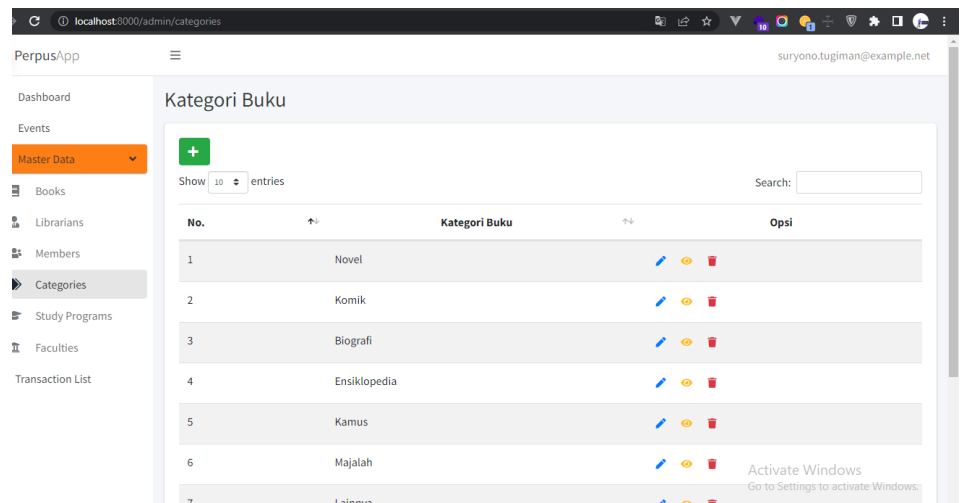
localhost:8000/admin/categories

PerpusApp

suryono.tugiman@example.net

Dashboard
Events
Master Data
Books
Librarians
Members
Categories
Study Programs
Faculties
Transaction List

Kategori Buku

+

Show 10 entries

Search:

| No. | Kategori Buku | Opsi |
|---|---|---|
| 1 | Novel | |
| 2 | Komik | |
| 3 | Biografi | |
| 4 | Ensiklopedia | |
| 5 | Kamus | |
| 6 | Majalah | |
| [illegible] | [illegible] | |

Activate Windows
Go to Settings to activate Windows.